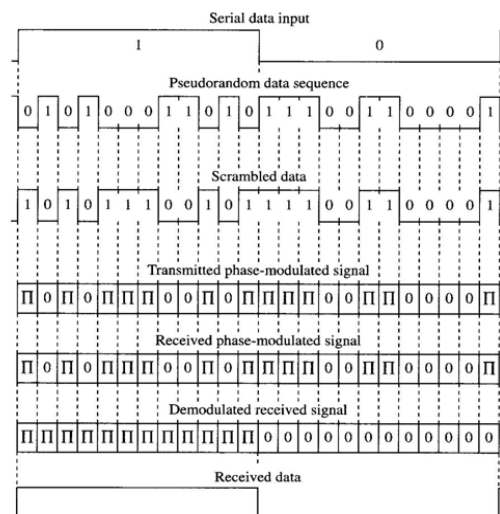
Serial data input

1

0

Pseudorandom data sequence

0 1 0 1 0 0 0 1 1 0 1 0 1 1 1 0 0 1 1 0 0 0 0 1

Scrambled data

1 0 1 0 1 1 1 0 0 1 0 1 1 1 1 0 0 1 1 0 0 0 0 1

Transmitted phase-modulated signal

Π 0 Π 0 Π Π Π 0 0 Π 0 Π Π Π Π 0 0 Π Π 0 0 0 0 Π

Received phase-modulated signal

Π 0 Π 0 Π Π Π 0 0 Π 0 Π Π Π Π 0 0 Π Π 0 0 0 0 Π

Demodulated received signal

Π Π Π Π Π Π Π Π Π Π Π Π 0 0 0 0 0 0 0 0 0 0 0 0

Received data